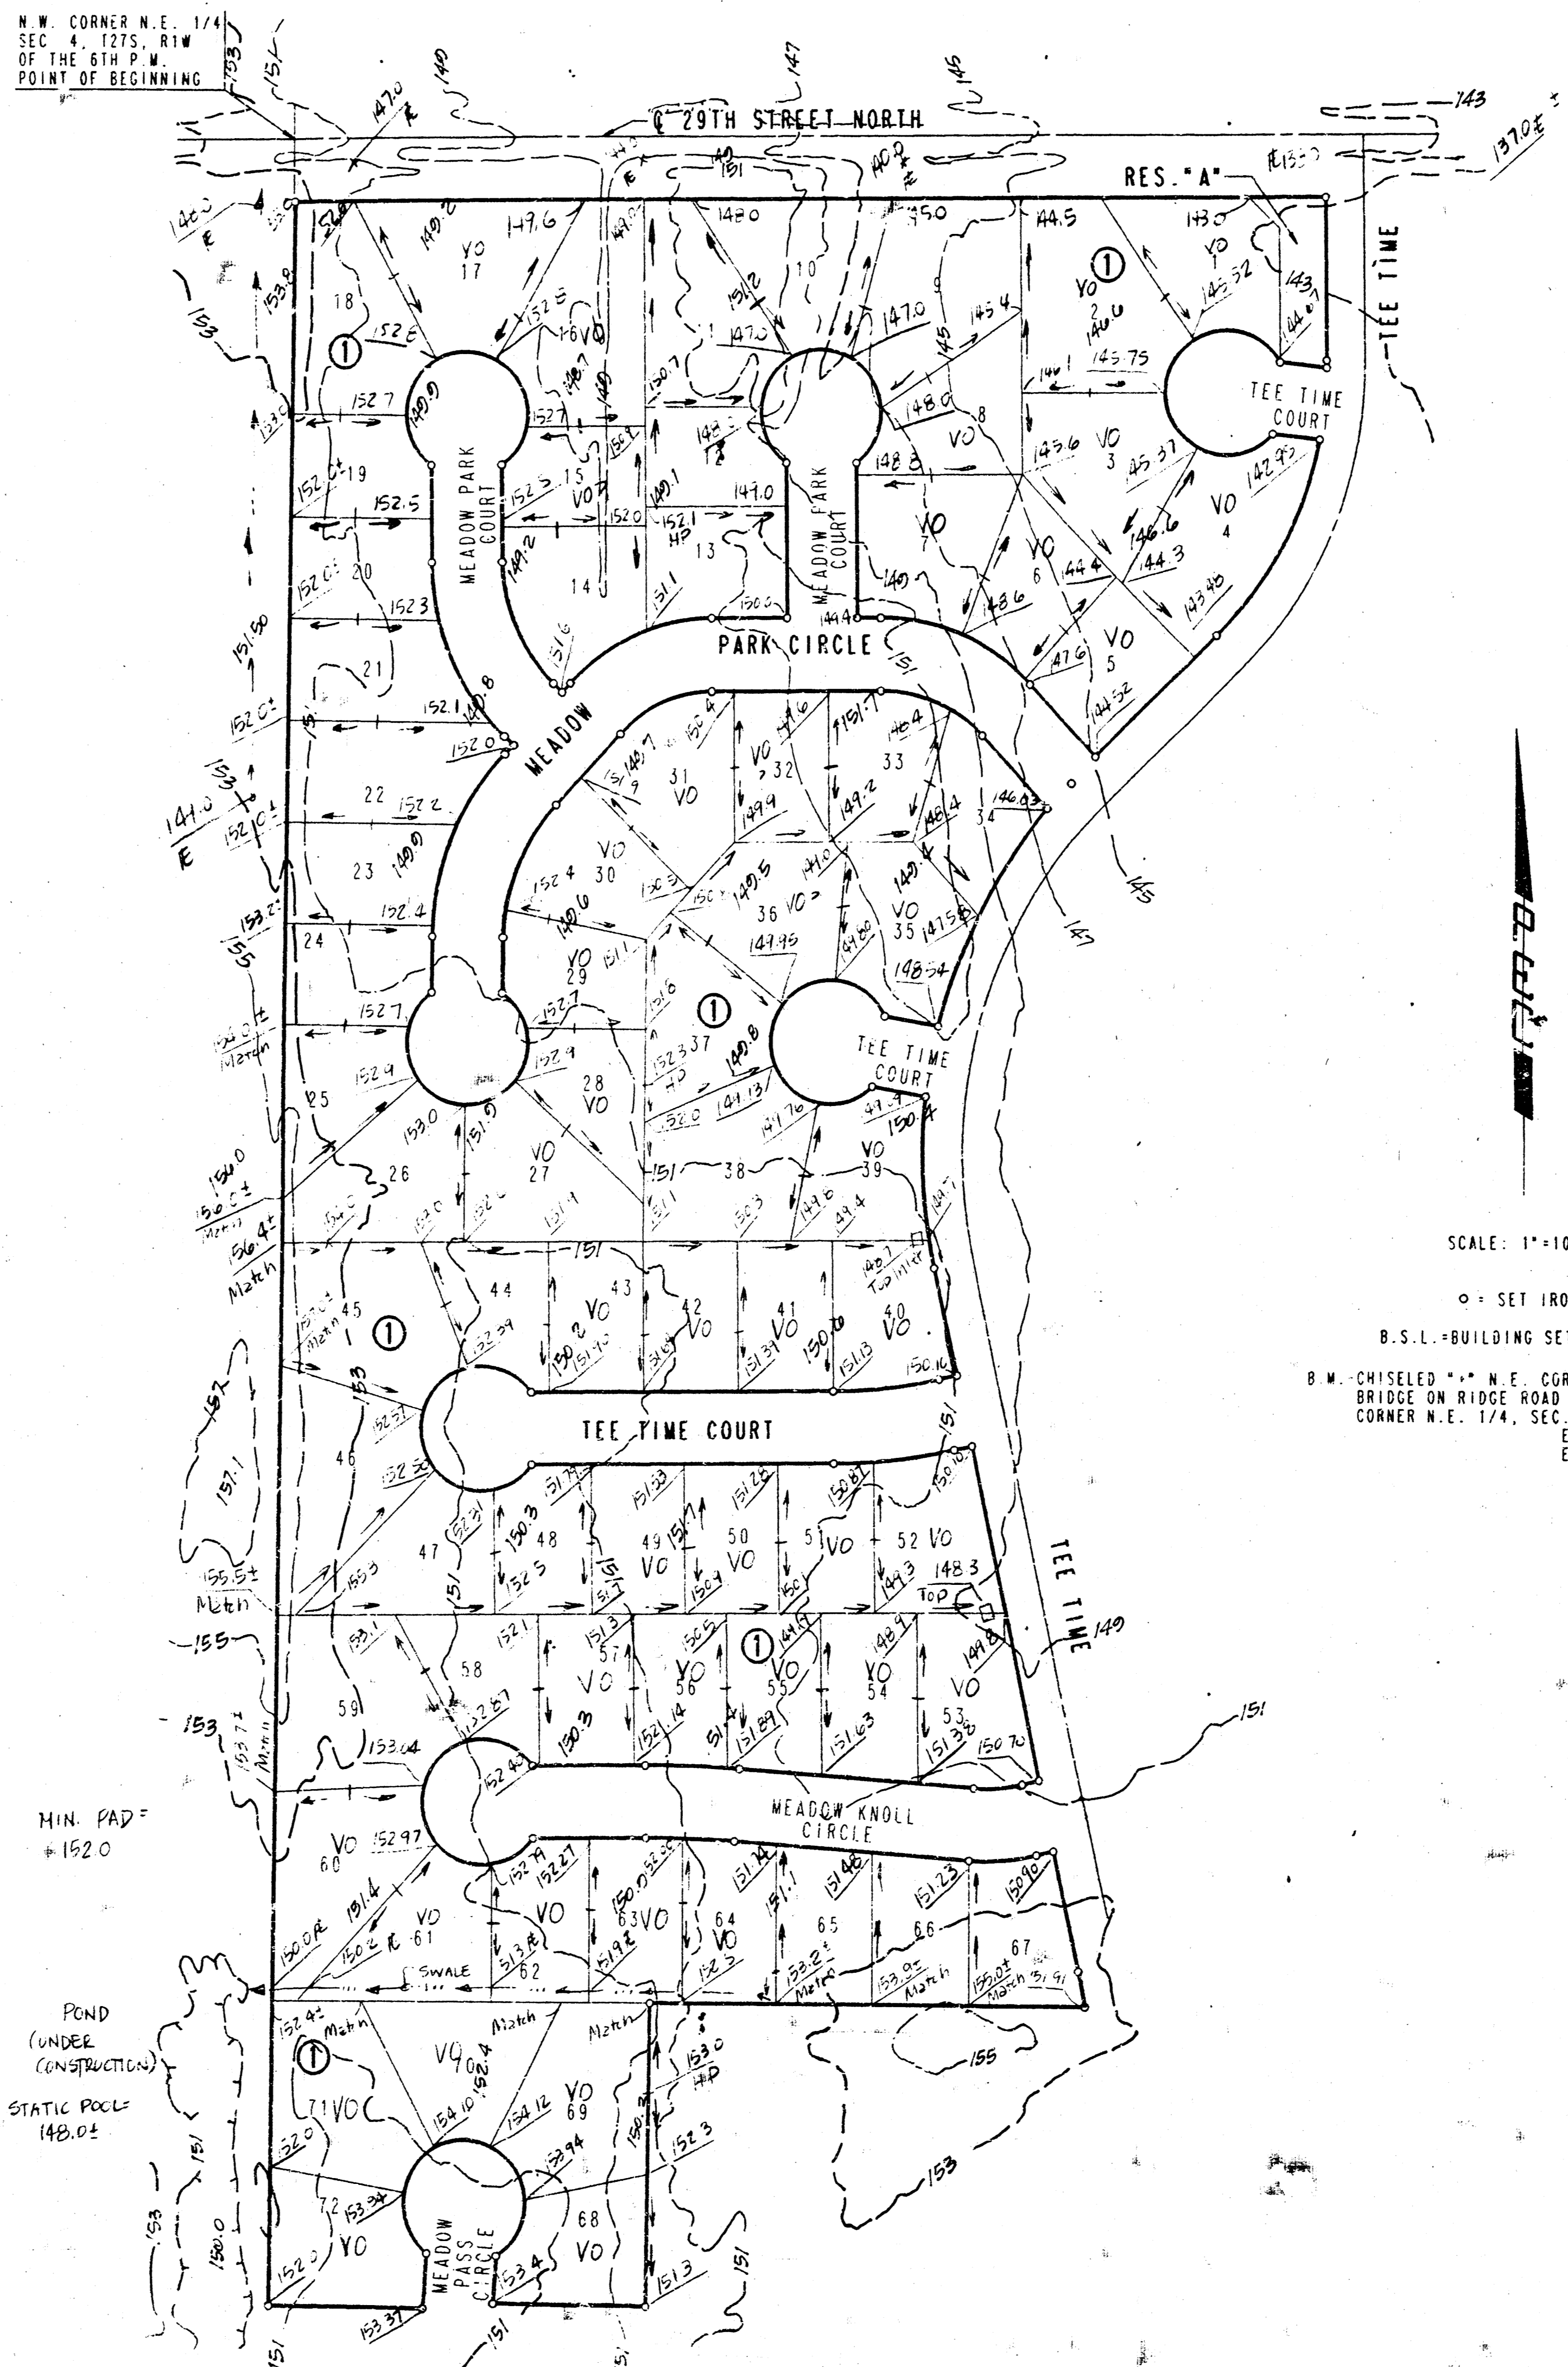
N.W. CORNER N.E. 1/4 SEC 4, T27S, R1W OF THE 6TH P.M. POINT OF BEGINNING

29TH STREET NORTH

RES. "A"

TEE TIME

TEE TIME COURT

MEADOW PARK COURT

MEADOW PARK COURT

PARK CIRCLE

MEADOW

TEE TIME COURT

TEE TIME COURT

TEE TIME

MEADOW KNOLL CIRCLE

MEADOW PASS CIRCLE

SWALE

MIN. PAD = 152.0

POND (UNDER CONSTRUCTION)

STATIC POOL = 148.0±

SCALE: 1"=10

o = SET IRO

B.S.L.=BUILDING SE

B.M. CHISELED "+" N.E. COR BRIDGE ON RIDGE ROAD CORNER N.E. 1/4, SEC. E E

1 2 3 4 5 6 7 8 9 10 13 14 15 16 17 18 19 20 21 22 23 24 25 26 27 28 29 30 31 32 33 34 35 36 37 38 39 40 41 42 43 44 45 46 47 48 49 50 51 52 53 54 55 56 57 58 59 60 61 62 63 64 65 66 67 68 69 70 71 72

VO

143 145 147 149 151 153 155 157 137.0± 147.0 140 150.4 149 155.5± Match 156.4± Match 152.0± 153.2± 141.0 151.50 153.0 HP 152.1 HP 153.0 HP